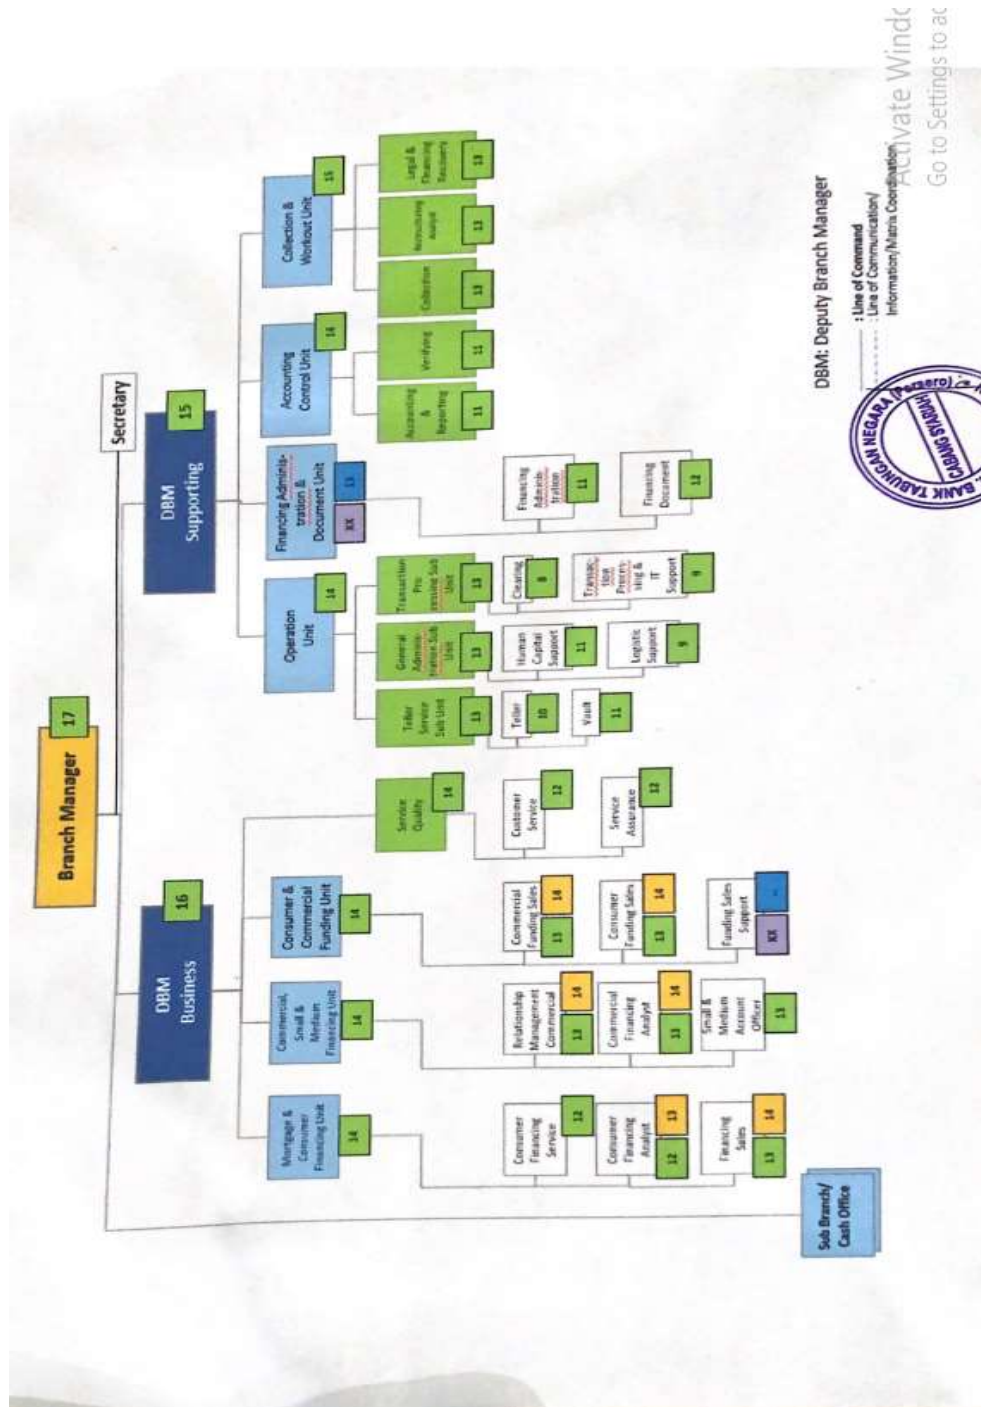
Branch Manager 17

Secretary

DBM Business 16

DBM Supporting 15

Mortgage & Consumer Financing Unit 14

Commercial, Small & Medium Financing Unit 14

Consumer & Commercial Funding Unit 14

Service Quality 14

Operation Unit 14

Financing Administration & Document Unit 13 XX

Accounting Control Unit 14

Collection & Workout Unit 15

Consumer Financing Service 12

Consumer Financing Analyst 12 13

Financing Sales 13 14

Relationship Management Commercial 13 14

Commercial Financing Analyst 13 14

Small & Medium Account Officer 13

Commercial Funding Sales 13 14

Consumer Funding Sales 13 14

Funding Sales Support XX -

Customer Service 12

Service Assurance 12

Teller Service Sub Unit 13

General Administration Sub Unit 13

Transaction Processing Sub Unit 13

Teller 10

Vault 11

Human Capital Support 11

Logistic Support 9

Clearing 8

Transaction Processing & IT Support 9

Financing Administration 11

Financing Document 12

Accounting & Reporting 11

Verifying 11

Collection 13

Restructuring Analyst 13

Legal & Financing Recovery 13

Sub Branch/ Cash Office

DBM: Deputy Branch Manager

: Line of Command
: Line of Communication/ Information/Matrix Coordination

BANK TABUNGAN NEGARA (Persero) CABANG SYARIAH

Activate Windo
Go to Settings to ac